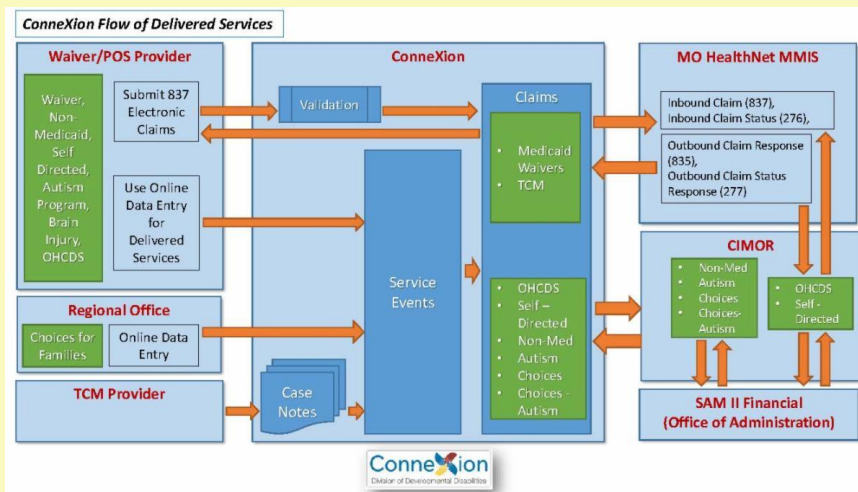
ConneXion Flow of Delivered Services

Waiver/POS Provider

Waiver, Non-Medicaid, Self Directed, Autism Program, Brain Injury, OHCDS

Submit 837 Electronic Claims

Use Online Data Entry for Delivered Services

Regional Office

Choices for Families

Online Data Entry

TCM Provider

ConneXion

Validation

Service Events

Case Notes

Claims

• Medicaid Waivers
• TCM

• OHCDS
• Self – Directed
• Non-Med Autism
• Choices
• Choices - Autism

MO HealthNet MMIS

Inbound Claim (837), Inbound Claim Status (276),

Outbound Claim Response (835), Outbound Claim Status Response (277)

CIMOR

• Non-Med Autism
• Choices
• Choices-Autism

• OHCDS
• Self - Directed

SAM II Financial (Office of Administration)

ConneXion
Division of Developmental Disabilities